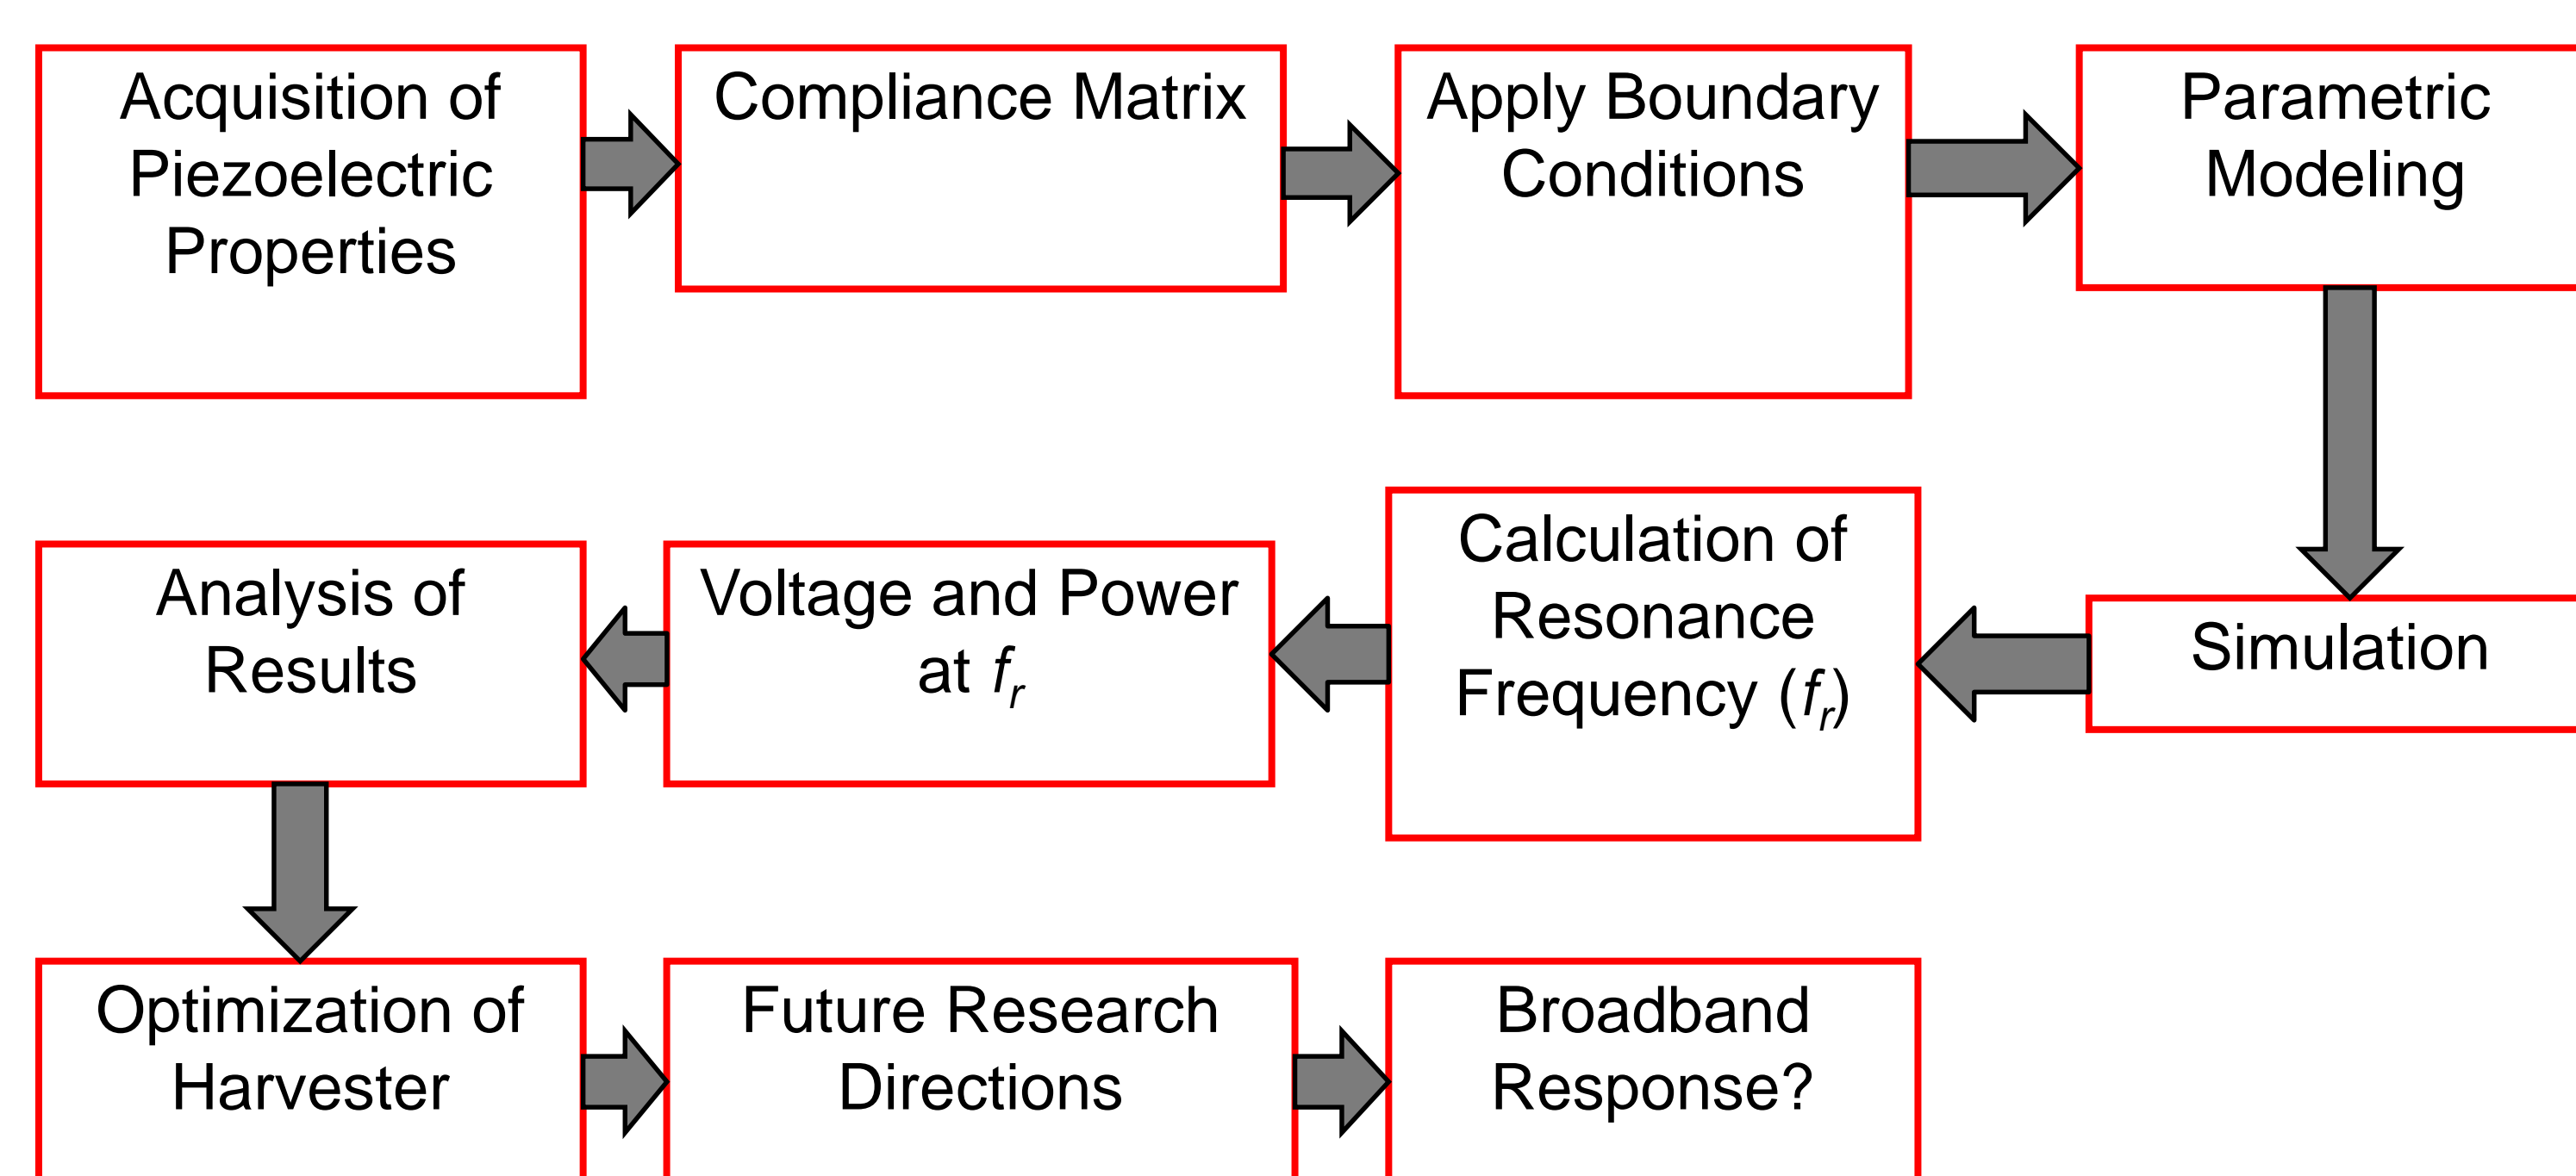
Acquisition of Piezoelectric Properties

Compliance Matrix

Apply Boundary Conditions

Parametric Modeling

Simulation

Calculation of Resonance Frequency ($f_r$)

Voltage and Power at $f_r$

Analysis of Results

Optimization of Harvester

Future Research Directions

Broadband Response?